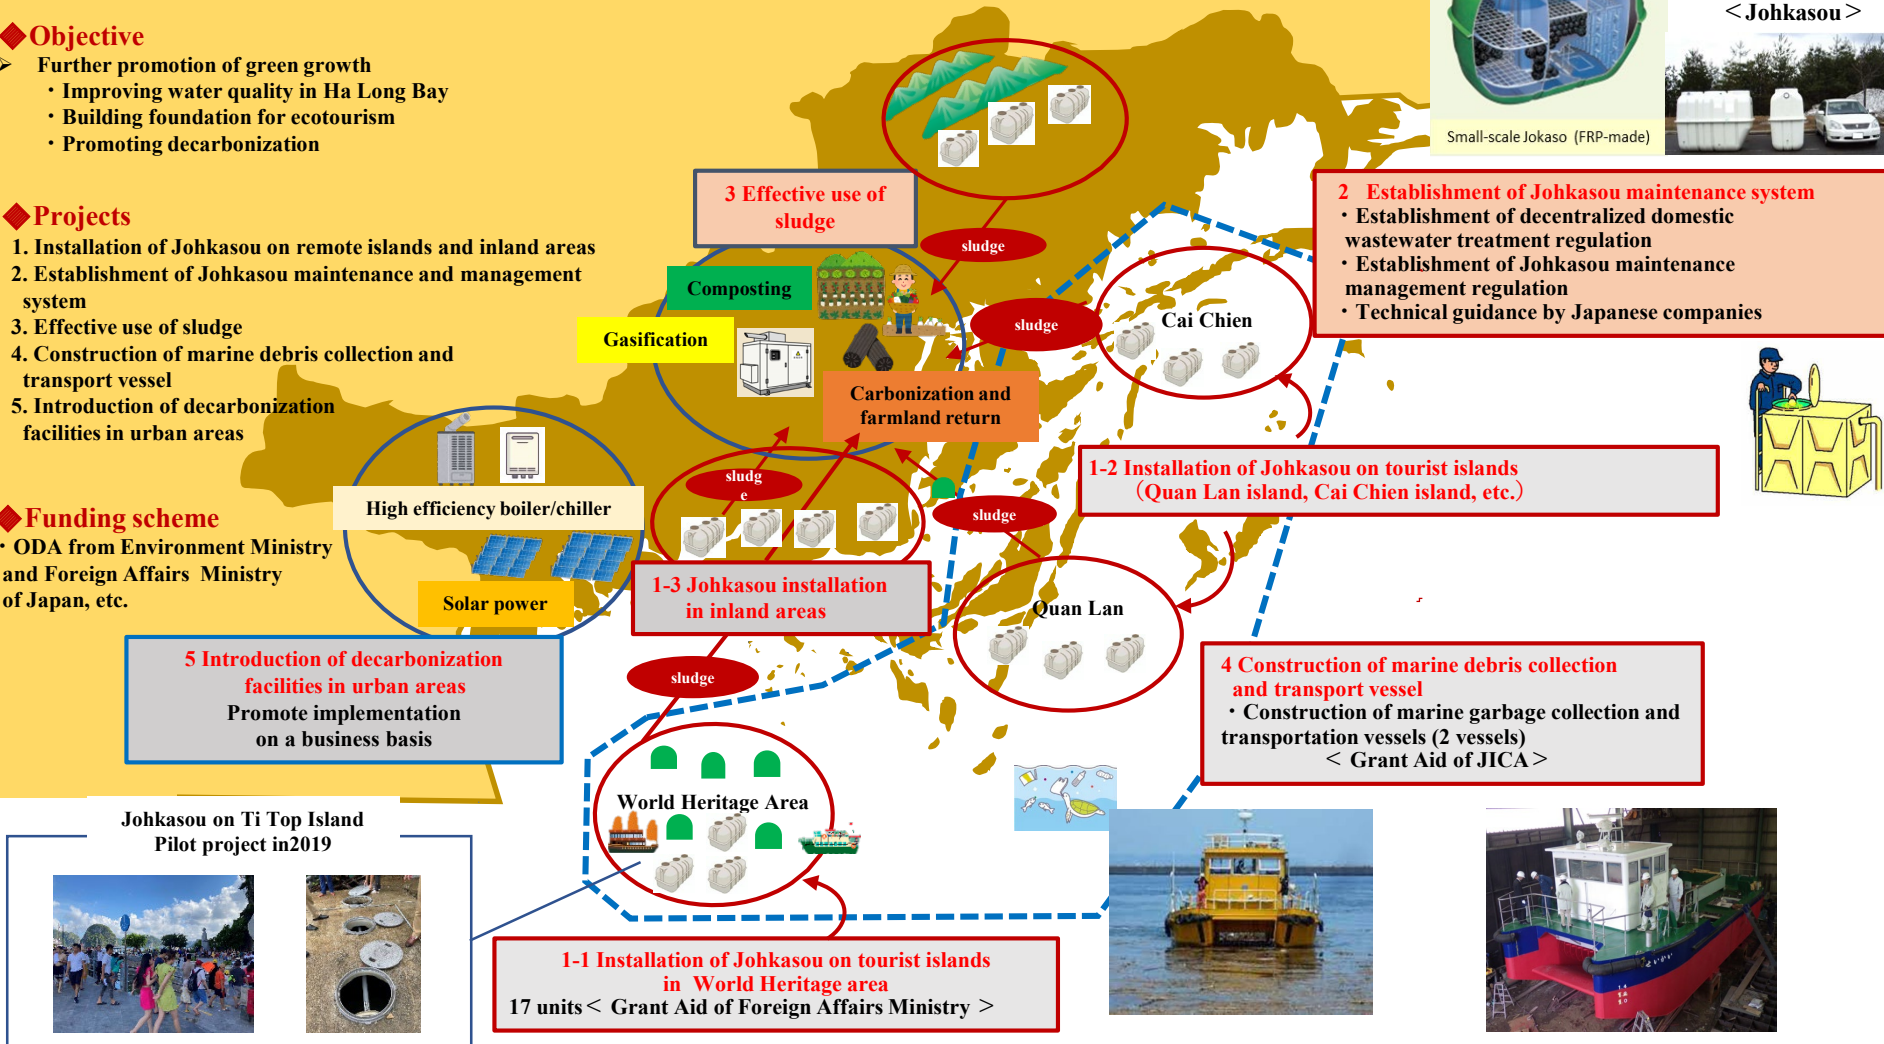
◆Objective
➢ Further promotion of green growth
・Improving water quality in Ha Long Bay
・Building foundation for ecotourism
・Promoting decarbonization

◆Projects
1. Installation of Johkasou on remote islands and inland areas
2. Establishment of Johkasou maintenance and management system
3. Effective use of sludge
4. Construction of marine debris collection and transport vessel
5. Introduction of decarbonization facilities in urban areas

◆Funding scheme
・ODA from Environment Ministry and Foreign Affairs Ministry of Japan, etc.

Small-scale Jokaso (FRP-made)
＜Johkasou＞

3 Effective use of sludge

sludge

Composting

Gasification

Carbonization and farmland return

sludge

Cai Chien

2 Establishment of Johkasou maintenance system
・Establishment of decentralized domestic wastewater treatment regulation
・Establishment of Johkasou maintenance management regulation
・Technical guidance by Japanese companies

High efficiency boiler/chiller

sludge

sludge

1-2 Installation of Johkasou on tourist islands (Quan Lan island, Cai Chien island, etc.)

Solar power

1-3 Johkasou installation in inland areas

Quan Lan

5 Introduction of decarbonization facilities in urban areas
Promote implementation on a business basis

sludge

4 Construction of marine debris collection and transport vessel
・Construction of marine garbage collection and transportation vessels (2 vessels)
＜ Grant Aid of JICA＞

World Heritage Area

Johkasou on Ti Top Island
Pilot project in2019

1-1 Installation of Johkasou on tourist islands in World Heritage area
17 units＜ Grant Aid of Foreign Affairs Ministry ＞